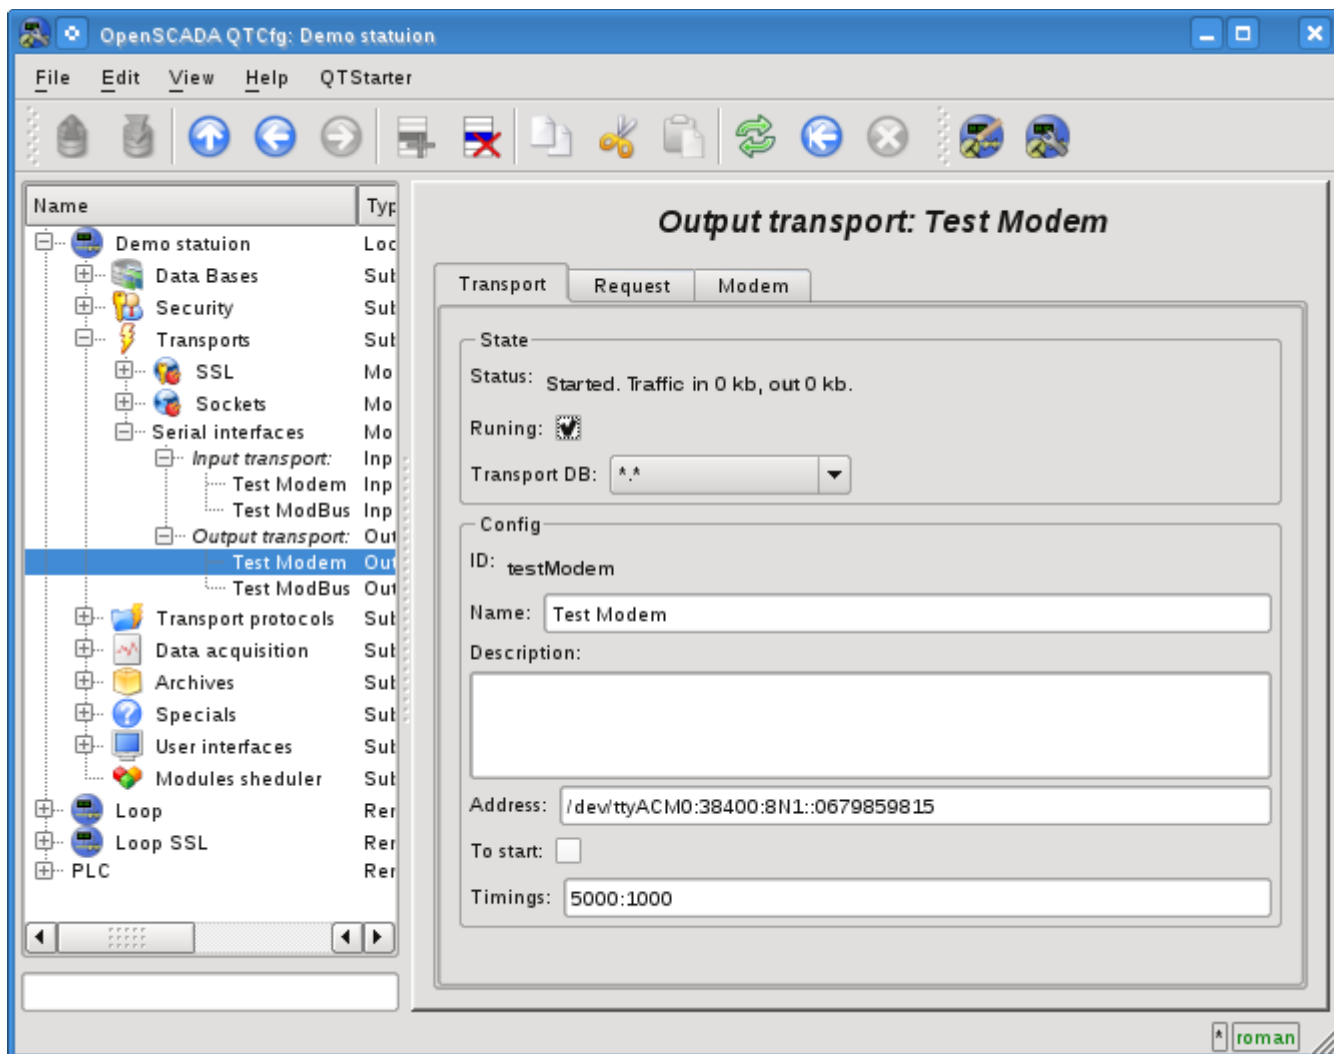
OpenSCADA QTCfg: Demo statuion

File Edit View Help QTStarter

| Name | Typ |
|---|---|
| Demo statuion | Loc |
| Data Bases | Sul |
| Security | Sul |
| Transports | Sul |
| SSL | Mo |
| Sockets | Mo |
| Serial interfaces | Mo |
| Input transport: | Inp |
| Test Modem | Inp |
| Test ModBus | Inp |
| Output transport: | Out |
| Test Modem | Out |
| Test ModBus | Out |
| Transport protocols | Sul |
| Data acquisition | Sul |
| Archives | Sul |
| Specials | Sul |
| User interfaces | Sul |
| Modules sheduler | Sul |
| Loop | Rer |
| Loop SSL | Rer |
| PLC | Rer |

Output transport: Test Modem

Transport Request Modem

State

Status: Started. Traffic in 0 kb, out 0 kb.

Runing:

Transport DB: *.*

Config

ID: testModem

Name: Test Modem

Description:

Address: /dev/ttyACM0:38400:8N1::0679859815

To start:

Timings: 5000:1000

* roman